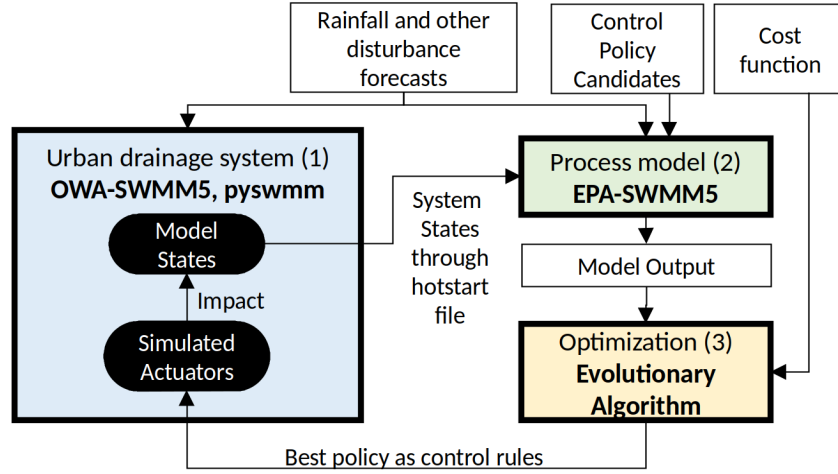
Rainfall and other disturbance forecasts

Control Policy Candidates

Cost function

Urban drainage system (1)
OWA-SWMM5, pyswmm

Model States

Impact

Simulated Actuators

System States through hotstart file

Process model (2)
EPA-SWMM5

Model Output

Optimization (3)
Evolutionary Algorithm

Best policy as control rules